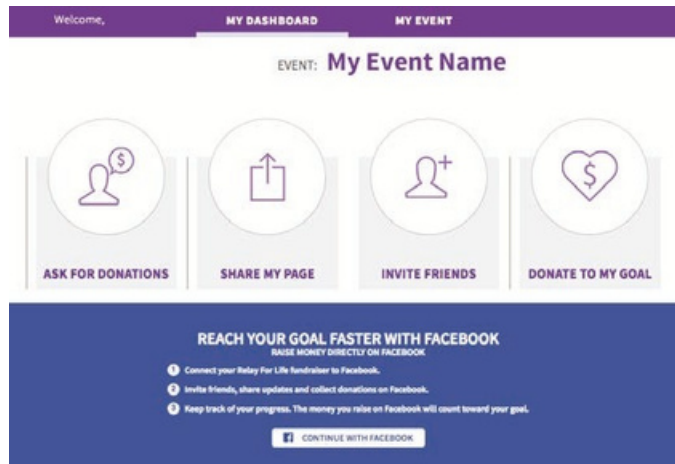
Welcome, MY DASHBOARD MY EVENT

EVENT: My Event Name

ASK FOR DONATIONS

SHARE MY PAGE

INVITE FRIENDS

DONATE TO MY GOAL

REACH YOUR GOAL FASTER WITH FACEBOOK
RAISE MONEY DIRECTLY ON FACEBOOK

1 Connect your Relay For Life fundraiser to Facebook.

2 Invite friends, share updates and collect donations on Facebook.

3 Keep track of your progress. The money you raise on Facebook will count toward your goal.

CONTINUE WITH FACEBOOK